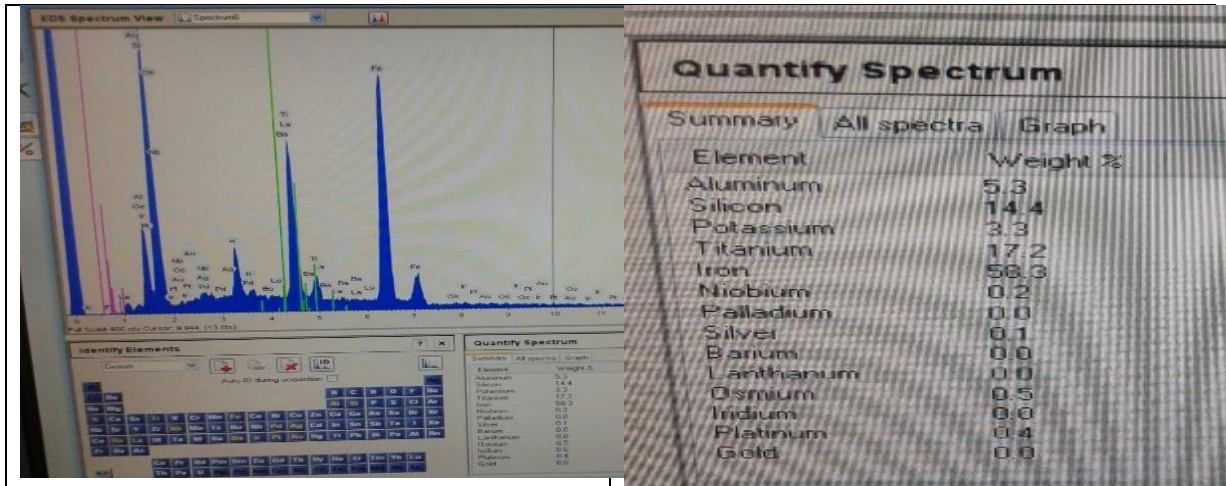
EDS Spectrum View Spectrum6

Au Si Os Nb Al Os Ir Pt Au Os Nb Ag Pd Au Pt Pd Zr K Ag K Ba La Ti La Ba Ti Ir Ba Ba La Fe Fe Os Pt Au Ir Pt Au Os Ir Au Ir

0 1 2 3 4 5 6 7 8 9 10 11

Full Scale 900 cts Cursor: 9.944 (13 cts)

Identify Elements

Custom

Auto ID during acquisition

Quantify Spectrum

Summary All spectra Graph

| Element | Weight % |
|---|---|
| Aluminum | 5.3 |
| Silicon | 14.4 |
| Potassium | 3.3 |
| Titanium | 17.2 |
| Iron | 56.3 |
| Niobium | 0.2 |
| Palladium | 0.0 |
| Silver | 0.1 |
| Barium | 0.0 |
| Lanthanum | 0.0 |
| Osmium | 0.5 |
| Iridium | 0.0 |
| Platinum | 0.4 |
| Gold | 0.0 |

Quantify Spectrum

Summary All spectra Graph

| Element | Weight % |
|---|---|
| Aluminum | 5.3 |
| Silicon | 14.4 |
| Potassium | 3.3 |
| Titanium | 17.2 |
| Iron | 56.3 |
| Niobium | 0.2 |
| Palladium | 0.0 |
| Silver | 0.1 |
| Barium | 0.0 |
| Lanthanum | 0.0 |
| Osmium | 0.5 |
| Iridium | 0.0 |
| Platinum | 0.4 |
| Gold | 0.0 |